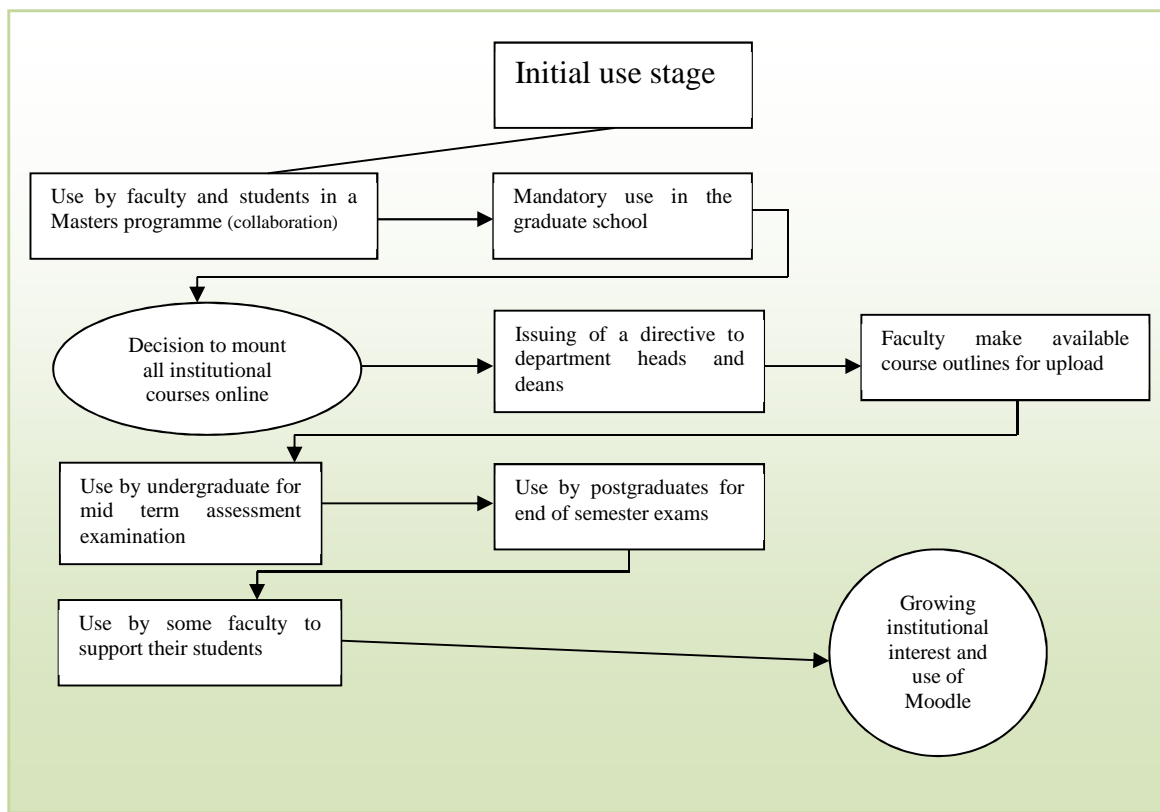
Initial use stage

Use by faculty and students in a Masters programme (collaboration)

Mandatory use in the graduate school

Decision to mount all institutional courses online

Issuing of a directive to department heads and deans

Faculty make available course outlines for upload

Use by undergraduate for mid term assessment examination

Use by postgraduates for end of semester exams

Use by some faculty to support their students

Growing institutional interest and use of Moodle